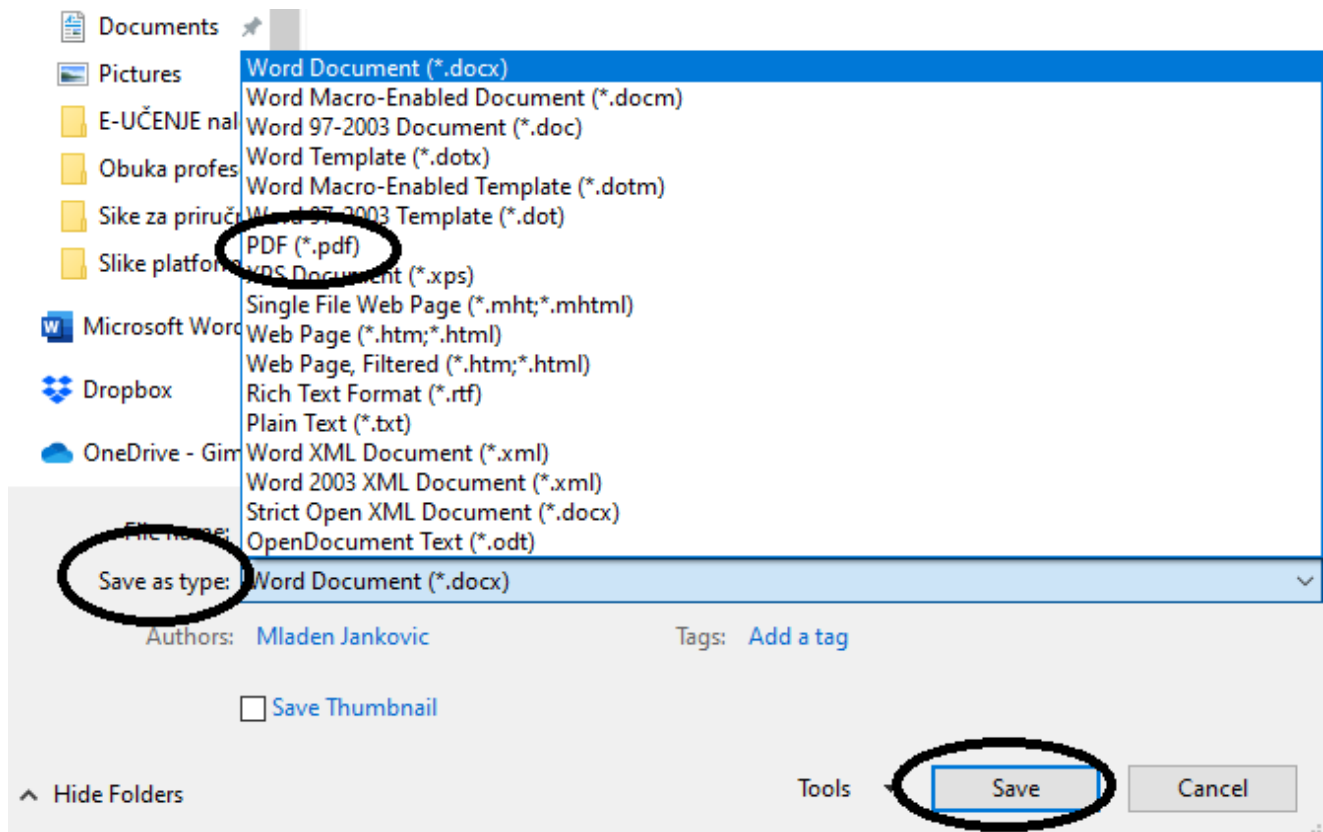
Documents
Pictures
E-UČENJE nal
Obuka profes
Sike za priruč
Slike platfor
Microsoft Word
Dropbox
OneDrive - Gim

Word Document (*.docx)
Word Macro-Enabled Document (*.docm)
Word 97-2003 Document (*.doc)
Word Template (*.dotx)
Word Macro-Enabled Template (*.dotm)
Word 97-2003 Template (*.dot)
PDF (*.pdf)
XPS Document (*.xps)
Single File Web Page (*.mht;*.mhtml)
Web Page (*.htm;*.html)
Web Page, Filtered (*.htm;*.html)
Rich Text Format (*.rtf)
Plain Text (*.txt)
Word XML Document (*.xml)
Word 2003 XML Document (*.xml)
Strict Open XML Document (*.docx)
OpenDocument Text (*.odt)

File name:
Save as type: Word Document (*.docx)
Authors: Mladen Jankovic
Tags: Add a tag
Save Thumbnail
Hide Folders
Tools
Save
Cancel